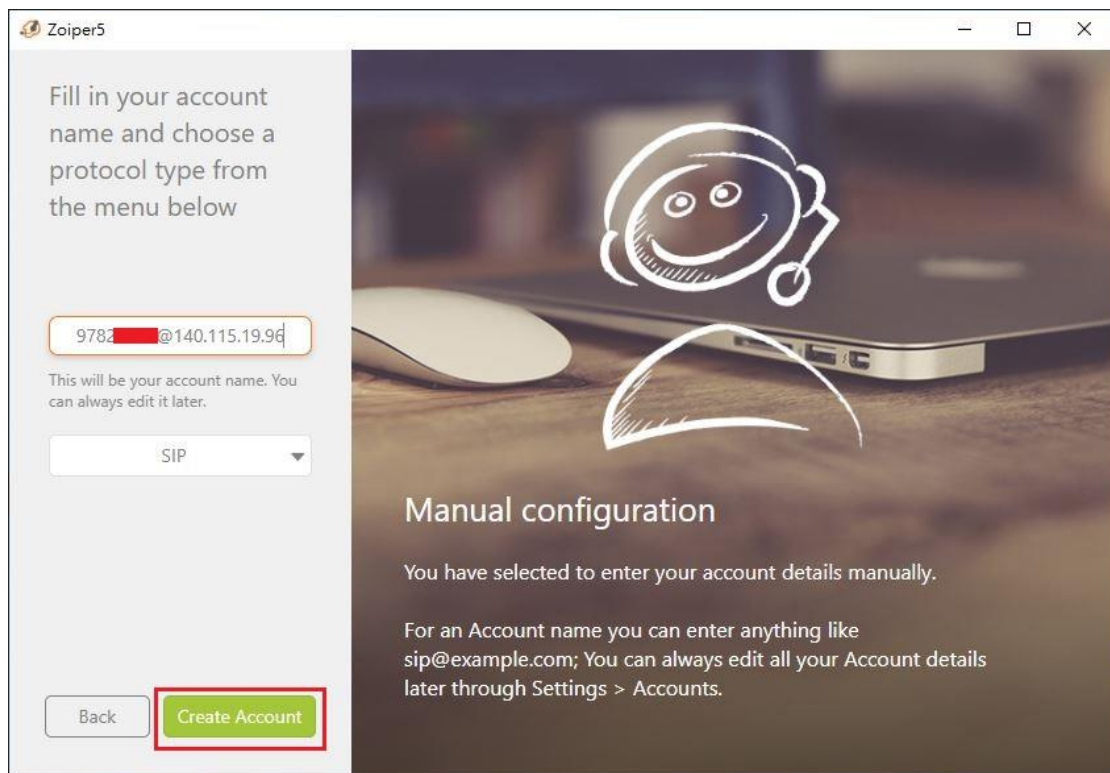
Zoiper5

Fill in your account name and choose a protocol type from the menu below

9782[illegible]@140.115.19.96

This will be your account name. You can always edit it later.

SIP

Back

Create Account

Manual configuration

You have selected to enter your account details manually.

For an Account name you can enter anything like sip@example.com; You can always edit all your Account details later through Settings > Accounts.